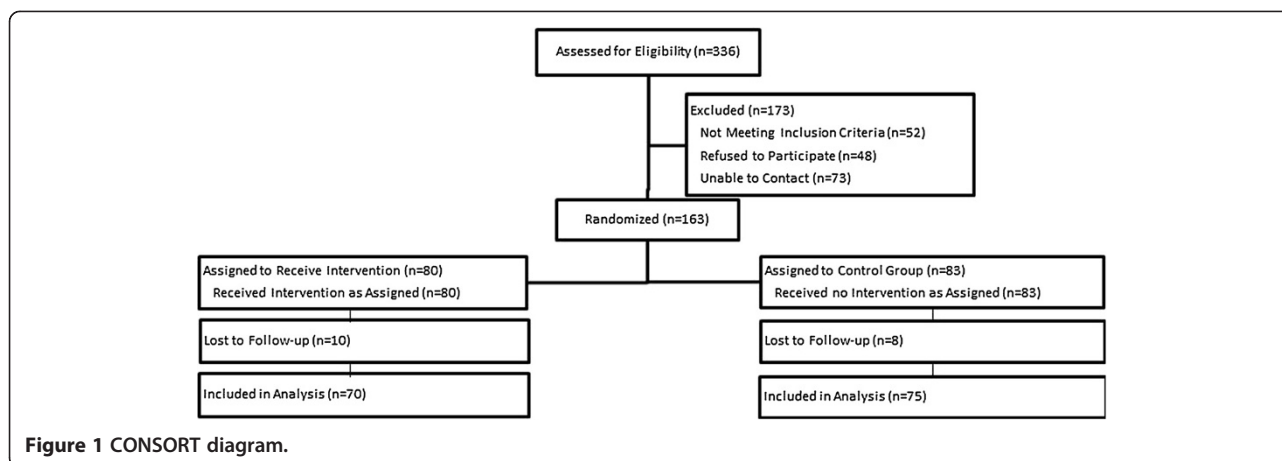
Assessed for Eligibility (n=336)

Excluded (n=173)
Not Meeting Inclusion Criteria (n=52)
Refused to Participate (n=48)
Unable to Contact (n=73)

Randomized (n=163)

Assigned to Receive Intervention (n=80)
Received Intervention as Assigned (n=80)

Lost to Follow-up (n=10)

Included in Analysis (n=70)

Assigned to Control Group (n=83)
Received no Intervention as Assigned (n=83)

Lost to Follow-up (n=8)

Included in Analysis (n=75)

Figure 1 CONSORT diagram.